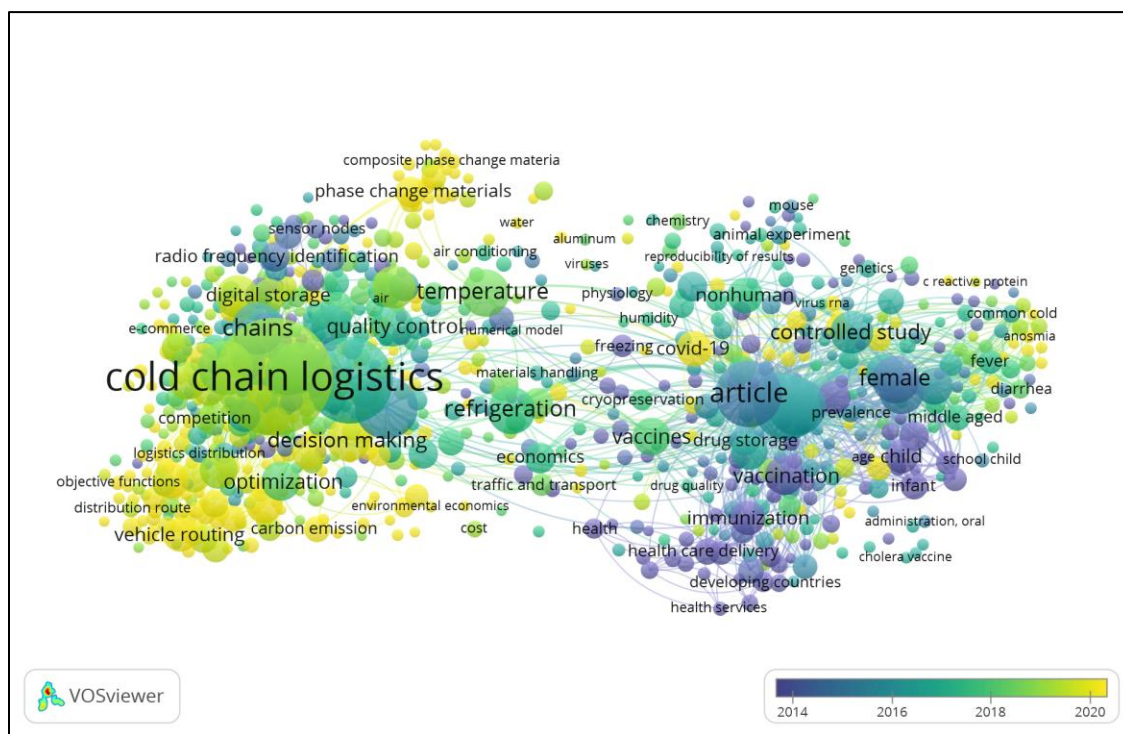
composite phase change materia
phase change materials
water
chemistry
mouse
sensor nodes
aluminum
animal experiment
radio frequency identification
air conditioning
viruses
reproducibility of results
genetics
c reactive protein
digital storage
air
temperature
physiology
nonhuman
virus rna
e-commerce
chains
quality control
numerical model
humidity
controlled study
common cold
anosmia
freezing
covid-19
cold chain logistics
materials handling
article
female
fever
diarrhea
refrigeration
cryopreservation
prevalence
middle aged
competition
decision making
vaccines
drug storage
logistics distribution
economics
age
child
school child
objective functions
optimization
traffic and transport
drug quality
vaccination
infant
distribution route
environmental economics
immunization
administration, oral
vehicle routing
carbon emission
cost
health
health care delivery
cholera vaccine
developing countries
health services
VOSviewer
2014
2016
2018
2020